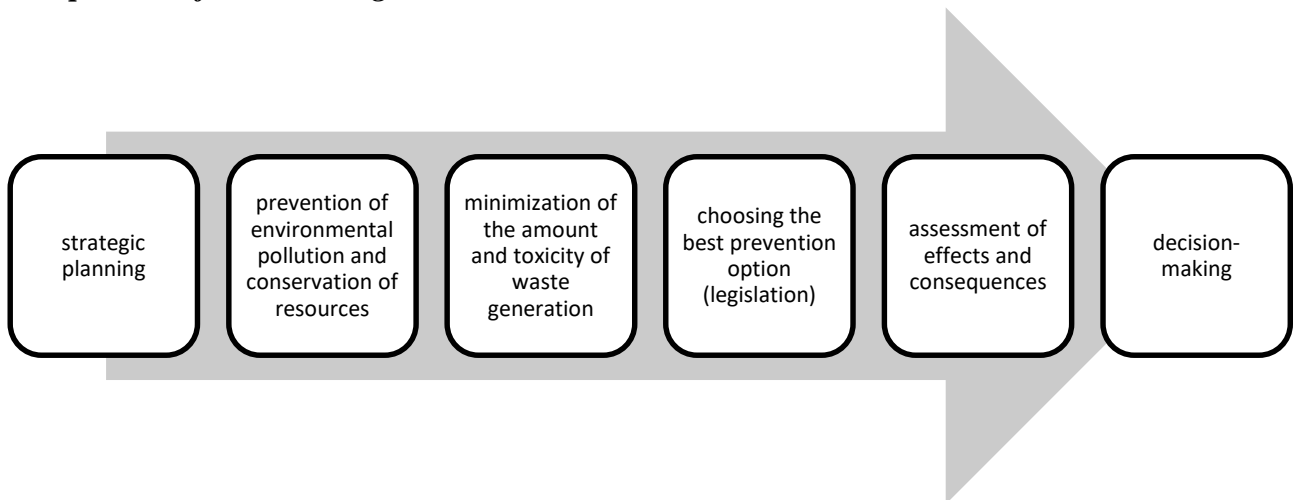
strategic planning

prevention of environmental pollution and conservation of resources

minimization of the amount and toxicity of waste generation

choosing the best prevention option (legislation)

assessment of effects and consequences

decision-making